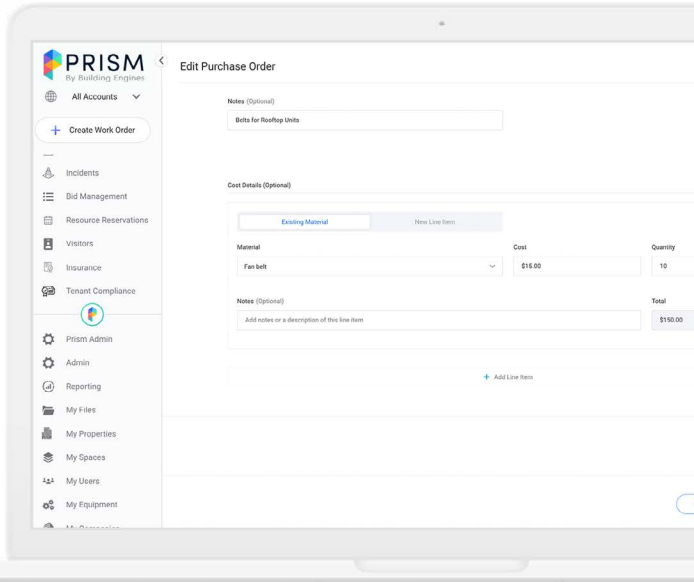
PRISM
By Building Engines

All Accounts

+ Create Work Order

Incidents
Bid Management
Resource Reservations
Visitors
Insurance
Tenant Compliance
Prism Admin
Admin
Reporting
My Files
My Properties
My Spaces
My Users
My Equipment
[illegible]

Edit Purchase Order

Notes (Optional)
Belts for Rooftop Units

Cost Details (Optional)

Existing Material
New Line Item

Material
Fan belt
Cost
$15.00
Quantity
10

Notes (Optional)
Add notes or a description of this line item
Total
$150.00

+ Add Line Item